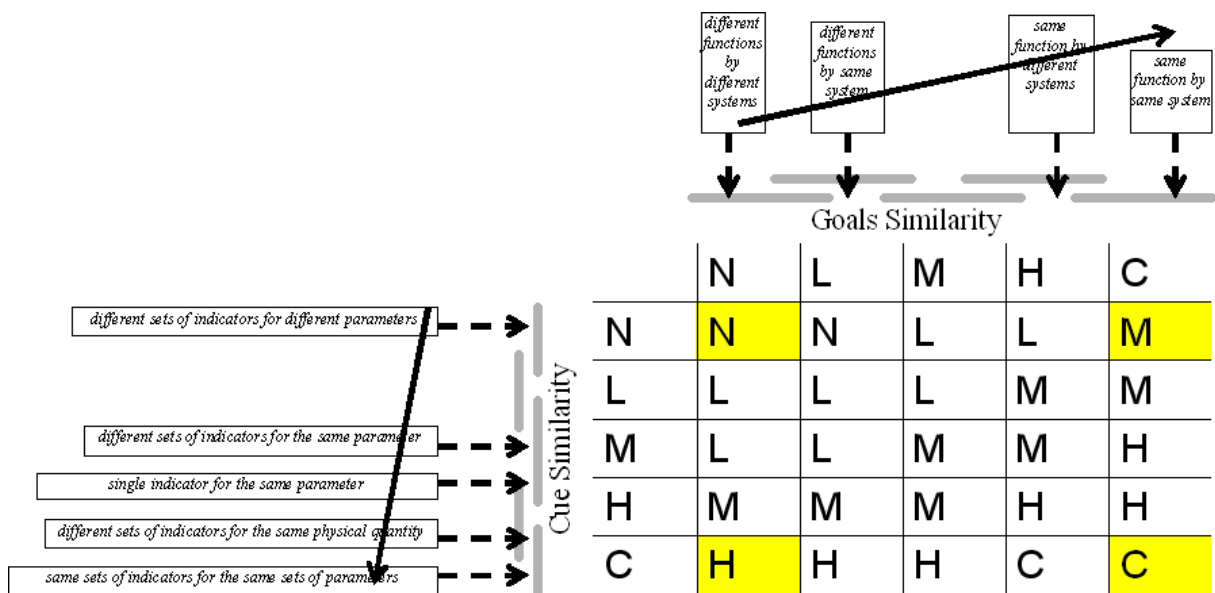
different functions by different systems

different functions by same system

same function by different systems

same function by same system

Goals Similarity

different sets of indicators for different parameters

different sets of indicators for the same parameter

single indicator for the same parameter

different sets of indicators for the same physical quantity

same sets of indicators for the same sets of parameters

Cue Similarity

| | N | L | M | H | C |
|---|---|---|---|---|---|
| N | N | N | L | L | M |
| L | L | L | L | M | M |
| M | L | L | M | M | H |
| H | M | M | M | H | H |
| C | H | H | H | C | C |